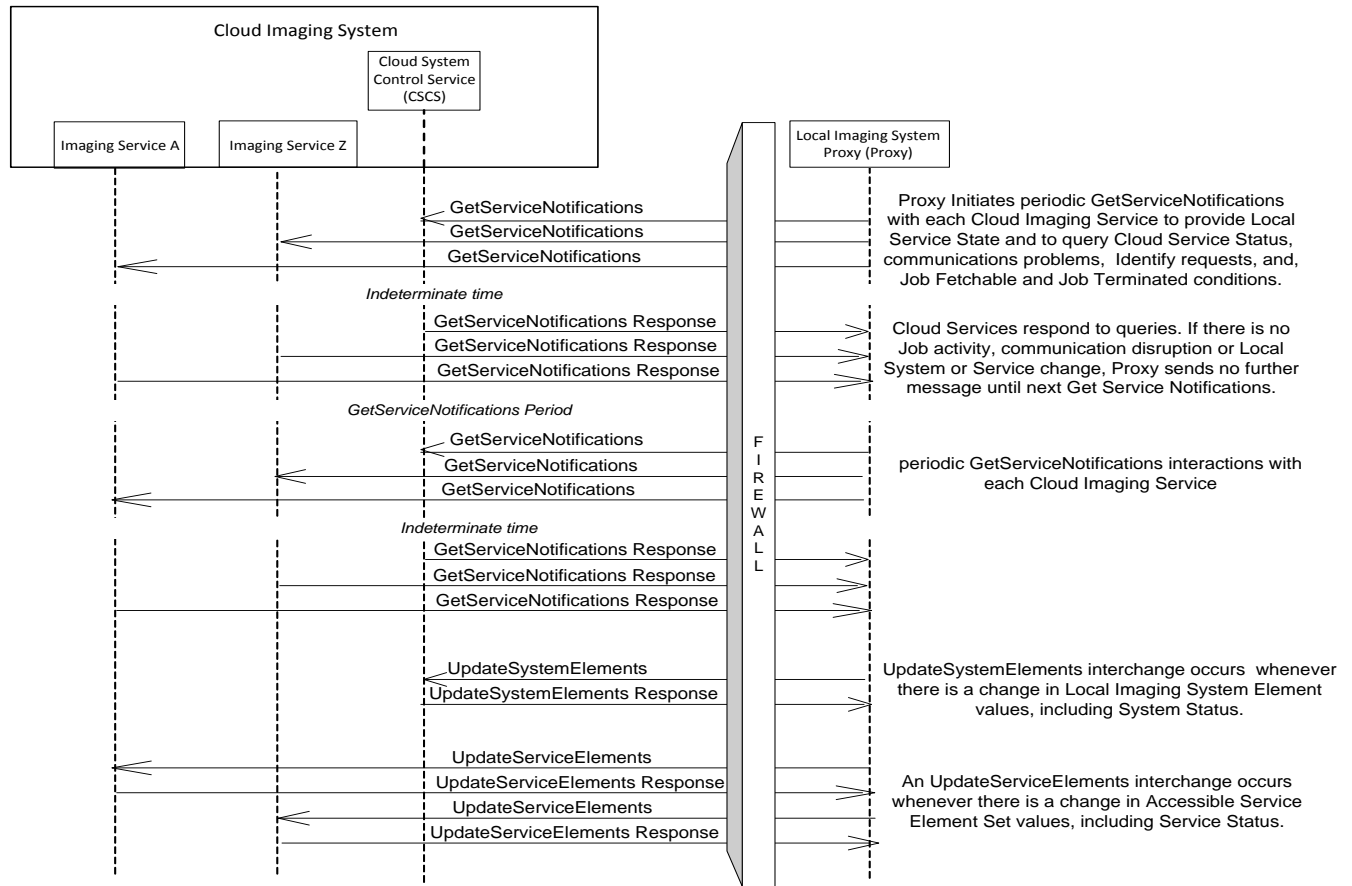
Cloud Imaging System

Cloud System Control Service (CSCS)

Imaging Service A

Imaging Service Z

Local Imaging System Proxy (Proxy)

GetServiceNotifications
GetServiceNotifications
GetServiceNotifications

Proxy Initiates periodic GetServiceNotifications with each Cloud Imaging Service to provide Local Service State and to query Cloud Service Status, communications problems, Identify requests, and, Job Fetchable and Job Terminated conditions.

Indeterminate time

GetServiceNotifications Response
GetServiceNotifications Response
GetServiceNotifications Response

Cloud Services respond to queries. If there is no Job activity, communication disruption or Local System or Service change, Proxy sends no further message until next Get Service Notifications.

GetServiceNotifications Period

GetServiceNotifications
GetServiceNotifications
GetServiceNotifications

periodic GetServiceNotifications interactions with each Cloud Imaging Service

Indeterminate time

GetServiceNotifications Response
GetServiceNotifications Response
GetServiceNotifications Response

F I R E W A L L

UpdateSystemElements
UpdateSystemElements Response

UpdateSystemElements interchange occurs whenever there is a change in Local Imaging System Element values, including System Status.

UpdateServiceElements
UpdateServiceElements Response
UpdateServiceElements
UpdateServiceElements Response

An UpdateServiceElements interchange occurs whenever there is a change in Accessible Service Element Set values, including Service Status.